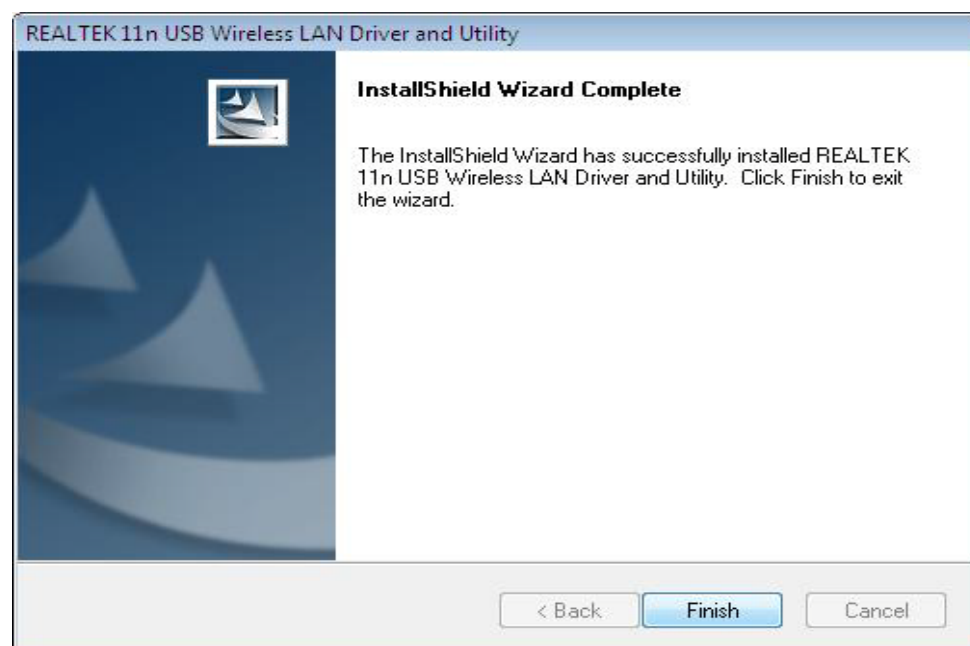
REALTEK 11n USB Wireless LAN Driver and Utility

InstallShield Wizard Complete

The InstallShield Wizard has successfully installed REALTEK 11n USB Wireless LAN Driver and Utility. Click Finish to exit the wizard.

< Back

Finish

Cancel